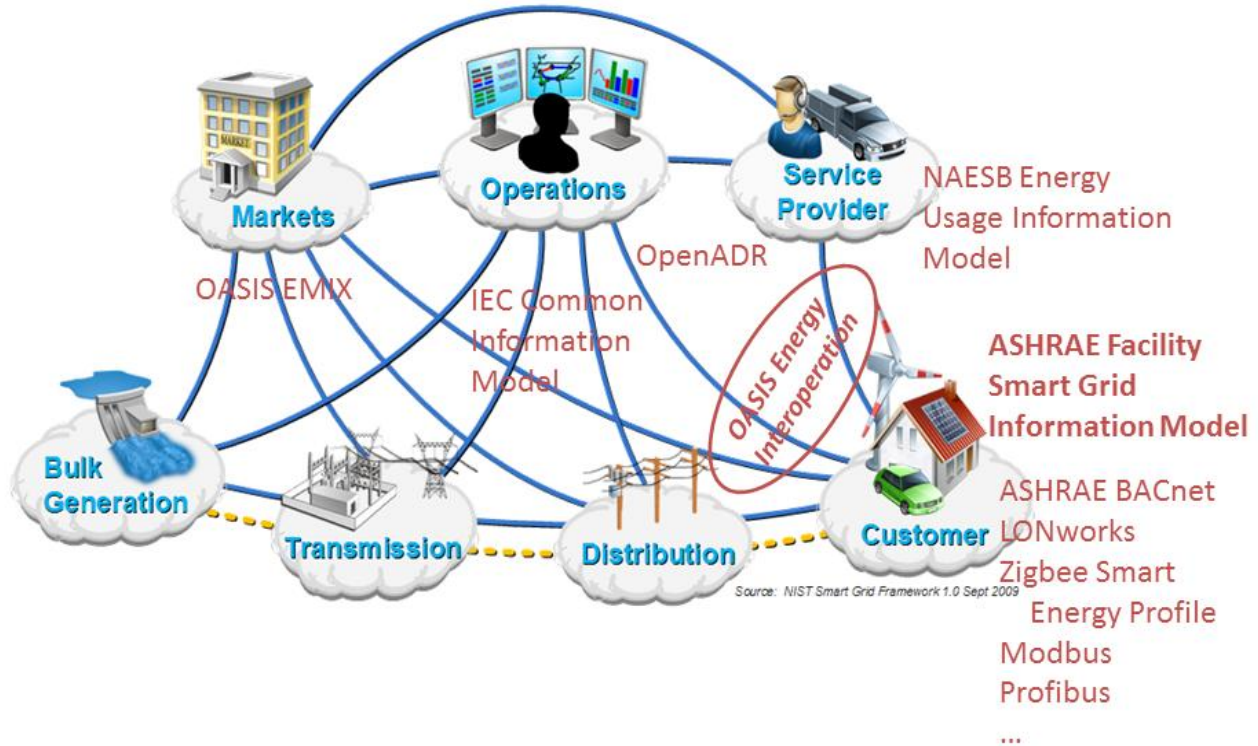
MARKET

Markets

Operations

Service Provider

NAESB Energy Usage Information Model

OpenADR

OASIS EMIX

IEC Common Information Model

OASIS Energy Interoperation

ASHRAE Facility Smart Grid Information Model

Bulk Generation

Transmission

Distribution

Customer

ASHRAE BACnet
LONworks
Zigbee Smart Energy Profile
Modbus
Profibus
...

Source: NIST Smart Grid Framework 1.0 Sept 2009